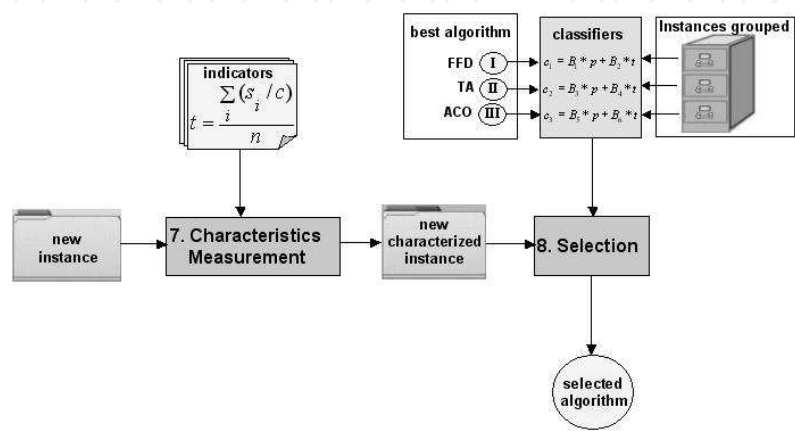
best algorithm

FFD I

TA II

ACO III

classifiers

$c_1 = B_1 * p + B_2 * t$

$c_2 = B_3 * p + B_4 * t$

$c_3 = B_5 * p + B_6 * t$

Instances grouped

indicators

$t = \frac{\sum_i (s_i / c)}{n}$

new instance

7. Characteristics Measurement

new characterized instance

8. Selection

selected algorithm